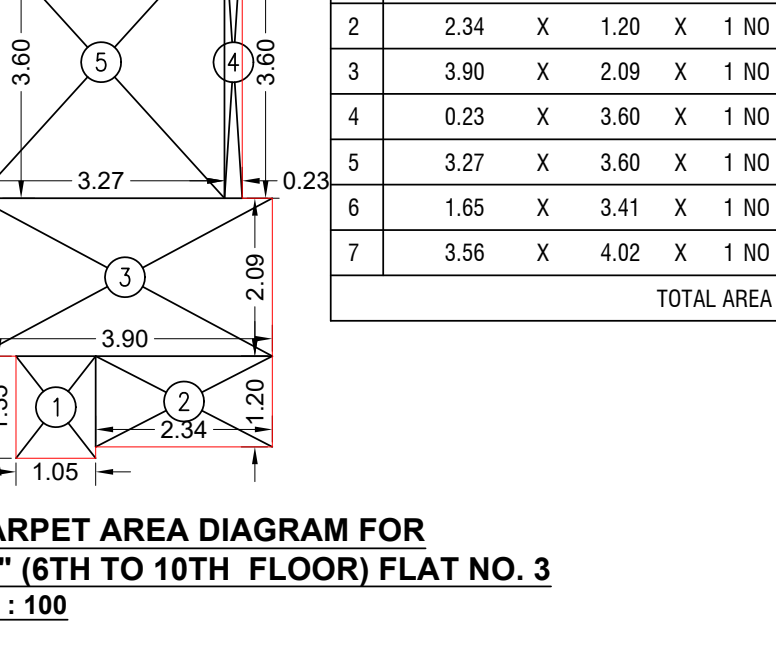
3.60
5
4
3.60
3.27
0.23
3
2.09
3.90
1.33
1
2
1.20
2.34
1.05

| 2 | 2.34 | X | 1.20 | X | 1 NO |
|---|---|---|---|---|---|
| 3 | 3.90 | X | 2.09 | X | 1 NO |
| 4 | 0.23 | X | 3.60 | X | 1 NO |
| 5 | 3.27 | X | 3.60 | X | 1 NO |
| 6 | 1.65 | X | 3.41 | X | 1 NO |
| 7 | 3.56 | X | 4.02 | X | 1 NO |
| TOTAL AREA | | | | | |

ARPET AREA DIAGRAM FOR
" (6TH TO 10TH FLOOR) FLAT NO. 3
: 100